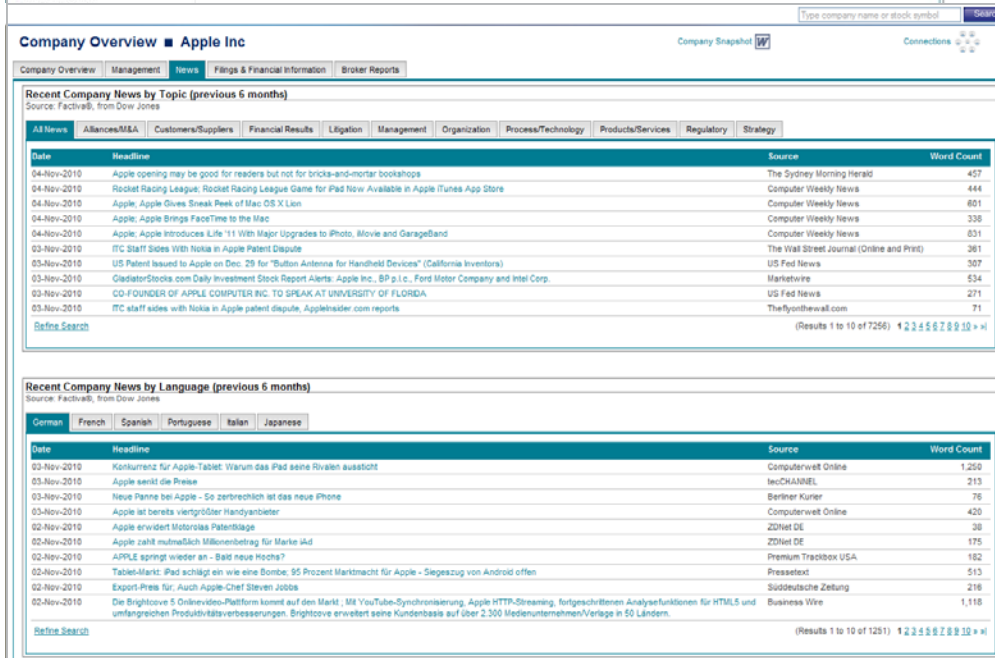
Type company name or stock symbol Sear

Company Overview ■ Apple Inc

Company Snapshot W

Connections

Company Overview | Management | News | Filings & Financial Information | Broker Reports

Recent Company News by Topic (previous 6 months)
Source: Factiva®, from Dow Jones

All News | Alliances/M&A | Customers/Suppliers | Financial Results | Litigation | Management | Organization | Process/Technology | Products/Services | Regulatory | Strategy

| Date | Headline | Source | Word Count |
|---|---|---|---|
| 04-Nov-2010 | Apple opening may be good for readers but not for bricks-and-mortar bookshops | The Sydney Morning Herald | 457 |
| 04-Nov-2010 | Rocket Racing League; Rocket Racing League Game for iPad Now Available in Apple iTunes App Store | Computer Weekly News | 444 |
| 04-Nov-2010 | Apple; Apple Gives Sneak Peek of Mac OS X Lion | Computer Weekly News | 601 |
| 04-Nov-2010 | Apple; Apple Brings FaceTime to the Mac | Computer Weekly News | 338 |
| 04-Nov-2010 | Apple; Apple Introduces iLife '11 With Major Upgrades to iPhoto, iMovie and GarageBand | Computer Weekly News | 831 |
| 03-Nov-2010 | ITC Staff Sides With Nokia in Apple Patent Dispute | The Wall Street Journal (Online and Print) | 361 |
| 03-Nov-2010 | US Patent Issued to Apple on Dec. 29 for "Button Antenna for Handheld Devices" (California Inventors) | US Fed News | 307 |
| 03-Nov-2010 | GladiatorStocks.com Daily Investment Stock Report Alerts: Apple Inc., BP p.l.c., Ford Motor Company and Intel Corp. | Marketwire | 534 |
| 03-Nov-2010 | CO-FOUNDER OF APPLE COMPUTER INC. TO SPEAK AT UNIVERSITY OF FLORIDA | US Fed News | 271 |
| 03-Nov-2010 | ITC staff sides with Nokia in Apple patent dispute, AppleInsider.com reports | Theflyonthewall.com | 71 |

Refine Search
(Results 1 to 10 of 7256) 1 2 3 4 5 6 7 8 9 10 » »|

Recent Company News by Language (previous 6 months)
Source: Factiva®, from Dow Jones

German | French | Spanish | Portuguese | Italian | Japanese

| Date | Headline | Source | Word Count |
|---|---|---|---|
| 03-Nov-2010 | Konkurrenz für Apple-Tablet: Warum das iPad seine Rivalen aussticht | Computerwelt Online | 1,250 |
| 03-Nov-2010 | Apple senkt die Preise | tecCHANNEL | 213 |
| 03-Nov-2010 | Neue Panne bei Apple - So zerbrechlich ist das neue iPhone | Berliner Kurier | 76 |
| 03-Nov-2010 | Apple ist bereits viertgrößter Handyanbieter | Computerwelt Online | 420 |
| 02-Nov-2010 | Apple erwidert Motorolas Patentklage | ZDNet DE | 38 |
| 02-Nov-2010 | Apple zahlt mutmaßlich Millionenbetrag für Marke iAd | ZDNet DE | 175 |
| 02-Nov-2010 | APPLE springt wieder an - Bald neue Hochs? | Premium Trackbox USA | 182 |
| 02-Nov-2010 | Tablet-Markt: iPad schlägt ein wie eine Bombe; 95 Prozent Marktmacht für Apple - Siegeszug von Android offen | Pressetext | 513 |
| 02-Nov-2010 | Export-Preis für; Auch Apple-Chef Steven Jobbs | Süddeutsche Zeitung | 216 |
| 02-Nov-2010 | Die Brightcove 5 Onlinevideo-Plattform kommt auf den Markt ; Mit YouTube-Synchronisierung, Apple HTTP-Streaming, fortgeschrittenen Analysefunktionen für HTML5 und umfangreichen Produktivitätsverbesserungen. Brightcove erweitert seine Kundenbasis auf über 2.300 Medienunternehmen/Verlage in 50 Ländern. | Business Wire | 1,118 |

Refine Search
(Results 1 to 10 of 1251) 1 2 3 4 5 6 7 8 9 10 » »|